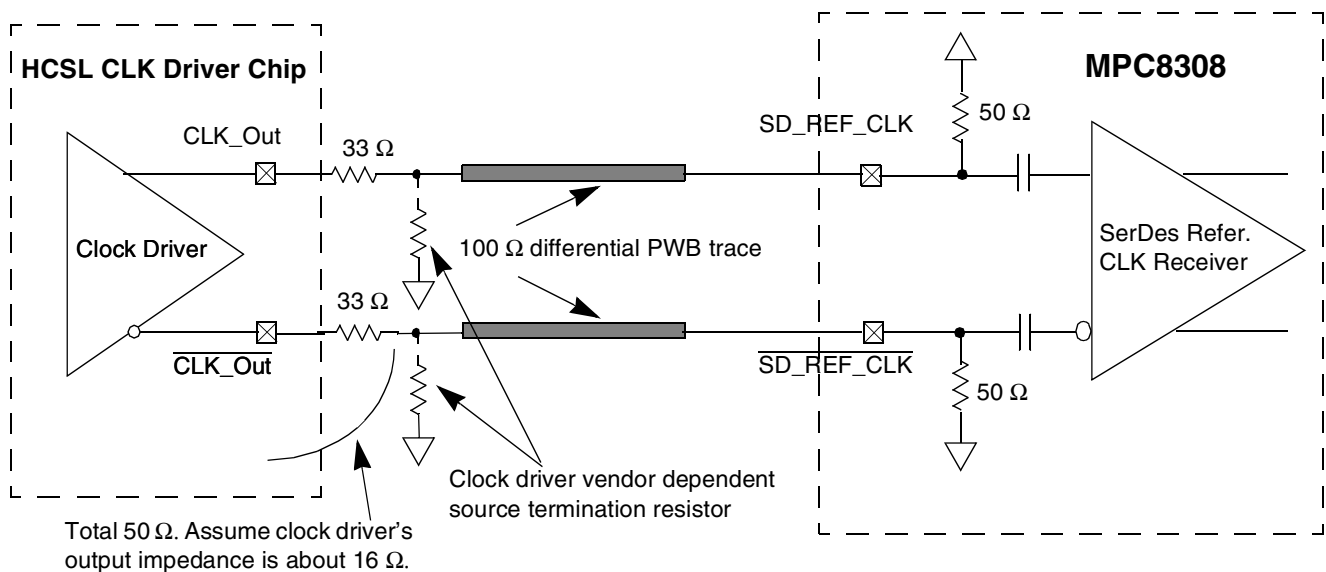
HCSL CLK Driver Chip

MPC8308

CLK_Out

33 Ω

SD_REF_CLK

50 Ω

Clock Driver

100 Ω differential PWB trace

SerDes Refer. CLK Receiver

33 Ω

$\overline{\text{CLK\_Out}}$

$\overline{\text{SD\_REF\_CLK}}$

50 Ω

Clock driver vendor dependent source termination resistor

Total 50 Ω. Assume clock driver's output impedance is about 16 Ω.